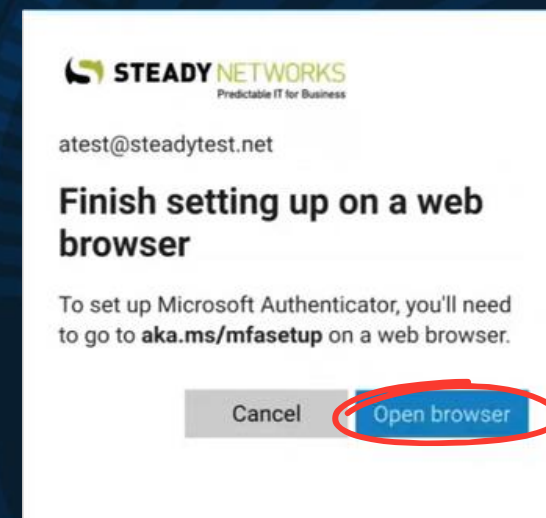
STEADY NETWORKS
Predictable IT for Business

atest@steadytest.net

Finish setting up on a web browser

To set up Microsoft Authenticator, you'll need to go to aka.ms/mfasetup on a web browser.

Cancel

Open browser